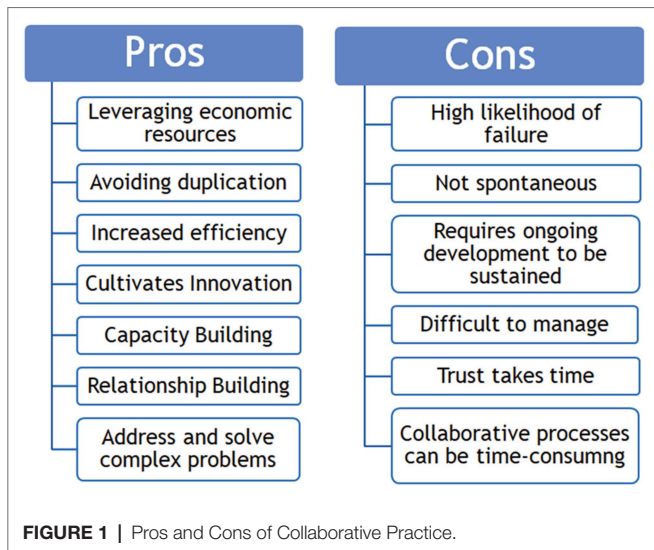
Pros

Leveraging economic resources

Avoiding duplication

Increased efficiency

Cultivates Innovation

Capacity Building

Relationship Building

Address and solve complex problems

Cons

High likelihood of failure

Not spontaneous

Requires ongoing development to be sustained

Difficult to manage

Trust takes time

Collaborative processes can be time-consumng

FIGURE 1 | Pros and Cons of Collaborative Practice.